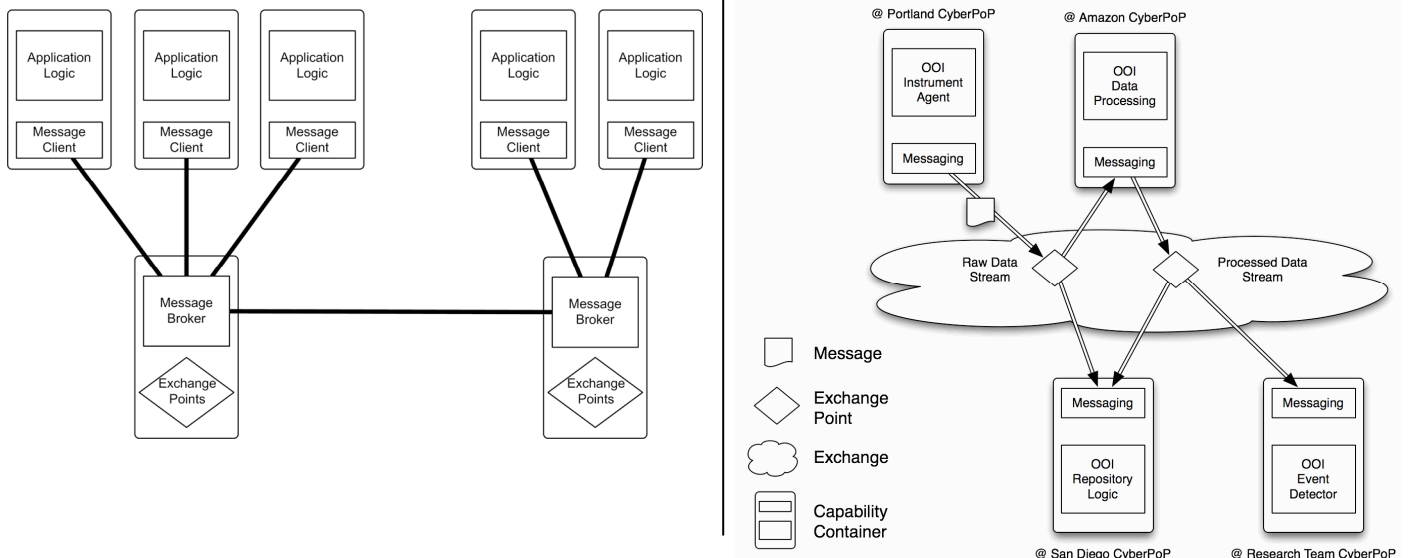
Application Logic

Message Client

Application Logic

Message Client

Application Logic

Message Client

Application Logic

Message Client

Application Logic

Message Client

Message Broker

Exchange Points

Message Broker

Exchange Points

@ Portland CyberPoP

OOI Instrument Agent

Messaging

@ Amazon CyberPoP

OOI Data Processing

Messaging

Raw Data Stream

Processed Data Stream

Message

Exchange Point

Exchange

Capability Container

Messaging

OOI Repository Logic

@ San Diego CyberPoP

Messaging

OOI Event Detector

@ Research Team CyberPoP